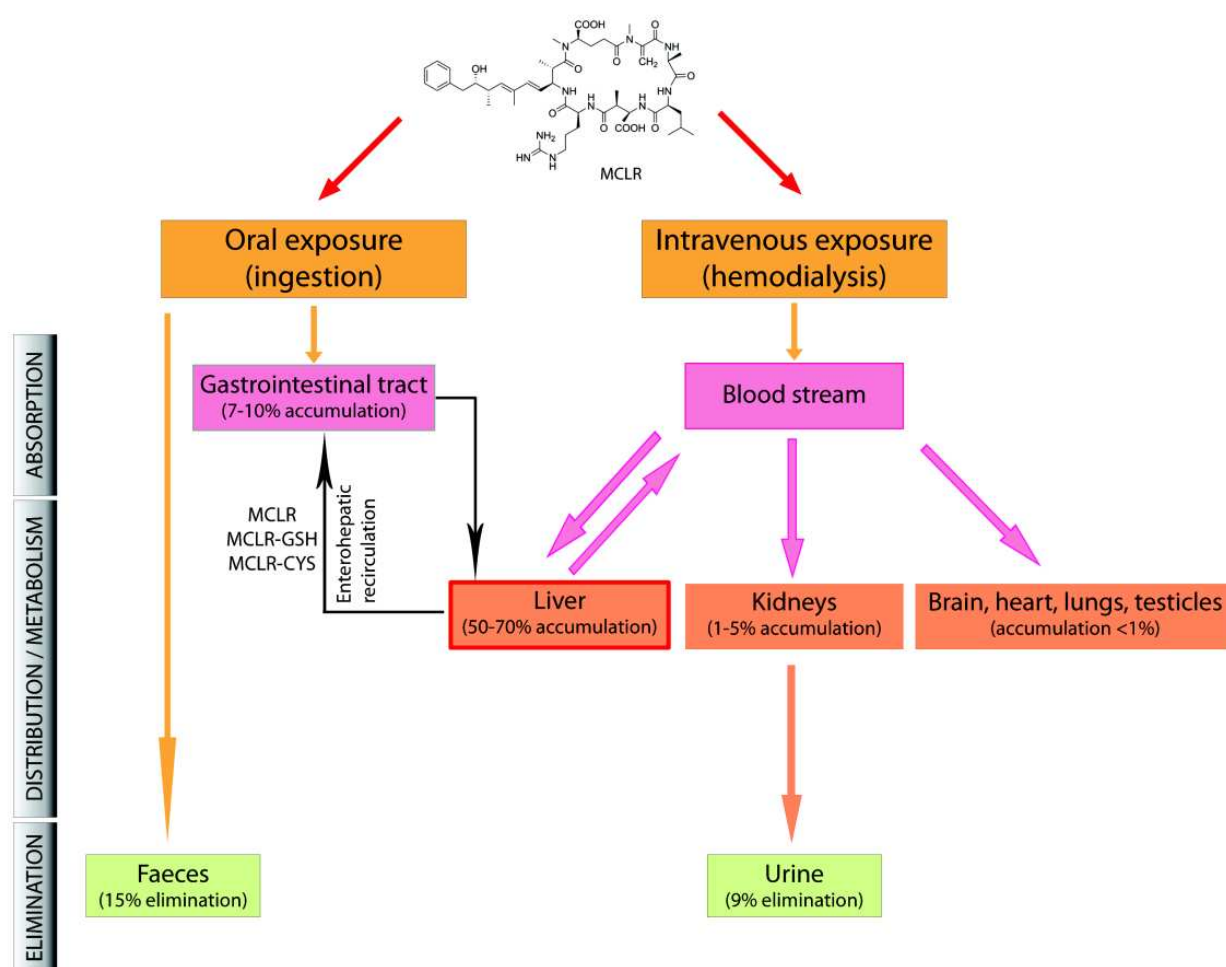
COOH

OH

CH$_2$

NH

HN

NH

COOH

H$_2$N

HN

MCLR

Oral exposure (ingestion)

Intravenous exposure (hemodialysis)

ABSORPTION

DISTRIBUTION / METABOLISM

ELIMINATION

Gastrointestinal tract
(7-10% accumulation)

Blood stream

MCLR
MCLR-GSH
MCLR-CYS

Enterohepatic recirculation

Liver
(50-70% accumulation)

Kidneys
(1-5% accumulation)

Brain, heart, lungs, testicles
(accumulation <1%)

Faeces
(15% elimination)

Urine
(9% elimination)